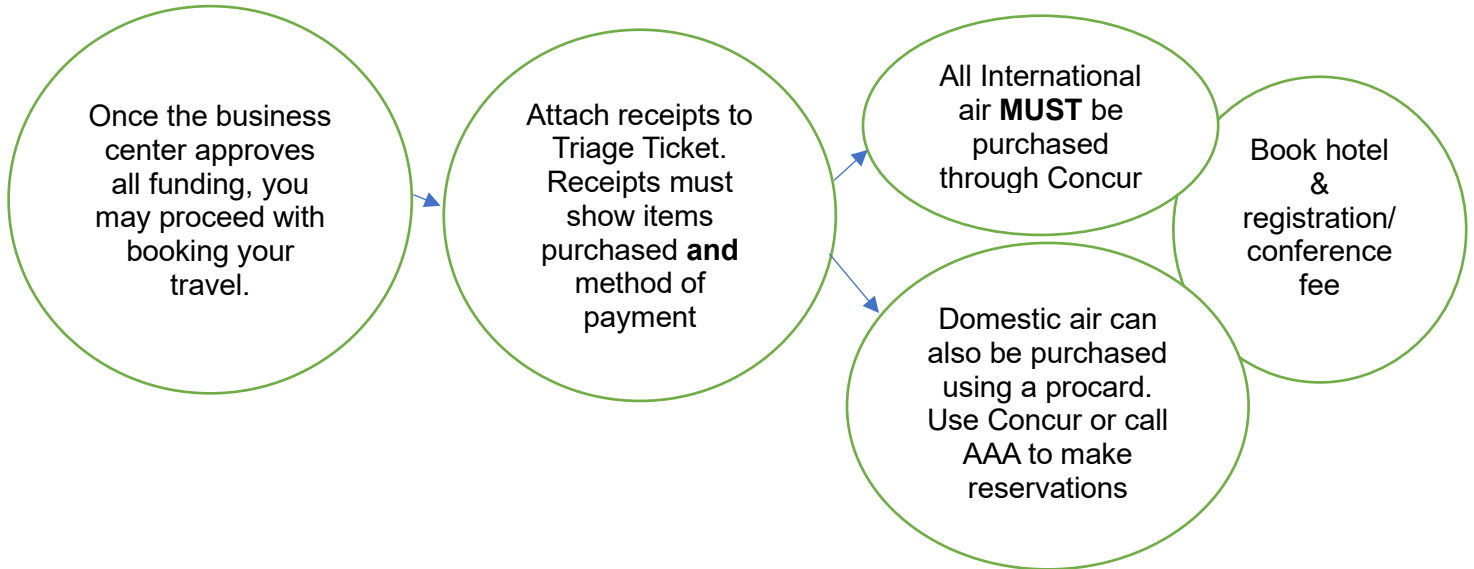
Once the business center approves all funding, you may proceed with booking your travel.

Attach receipts to Triage Ticket. Receipts must show items purchased and method of payment

All International air MUST be purchased through Concur

Domestic air can also be purchased using a procard. Use Concur or call AAA to make reservations

Book hotel & registration/ conference fee